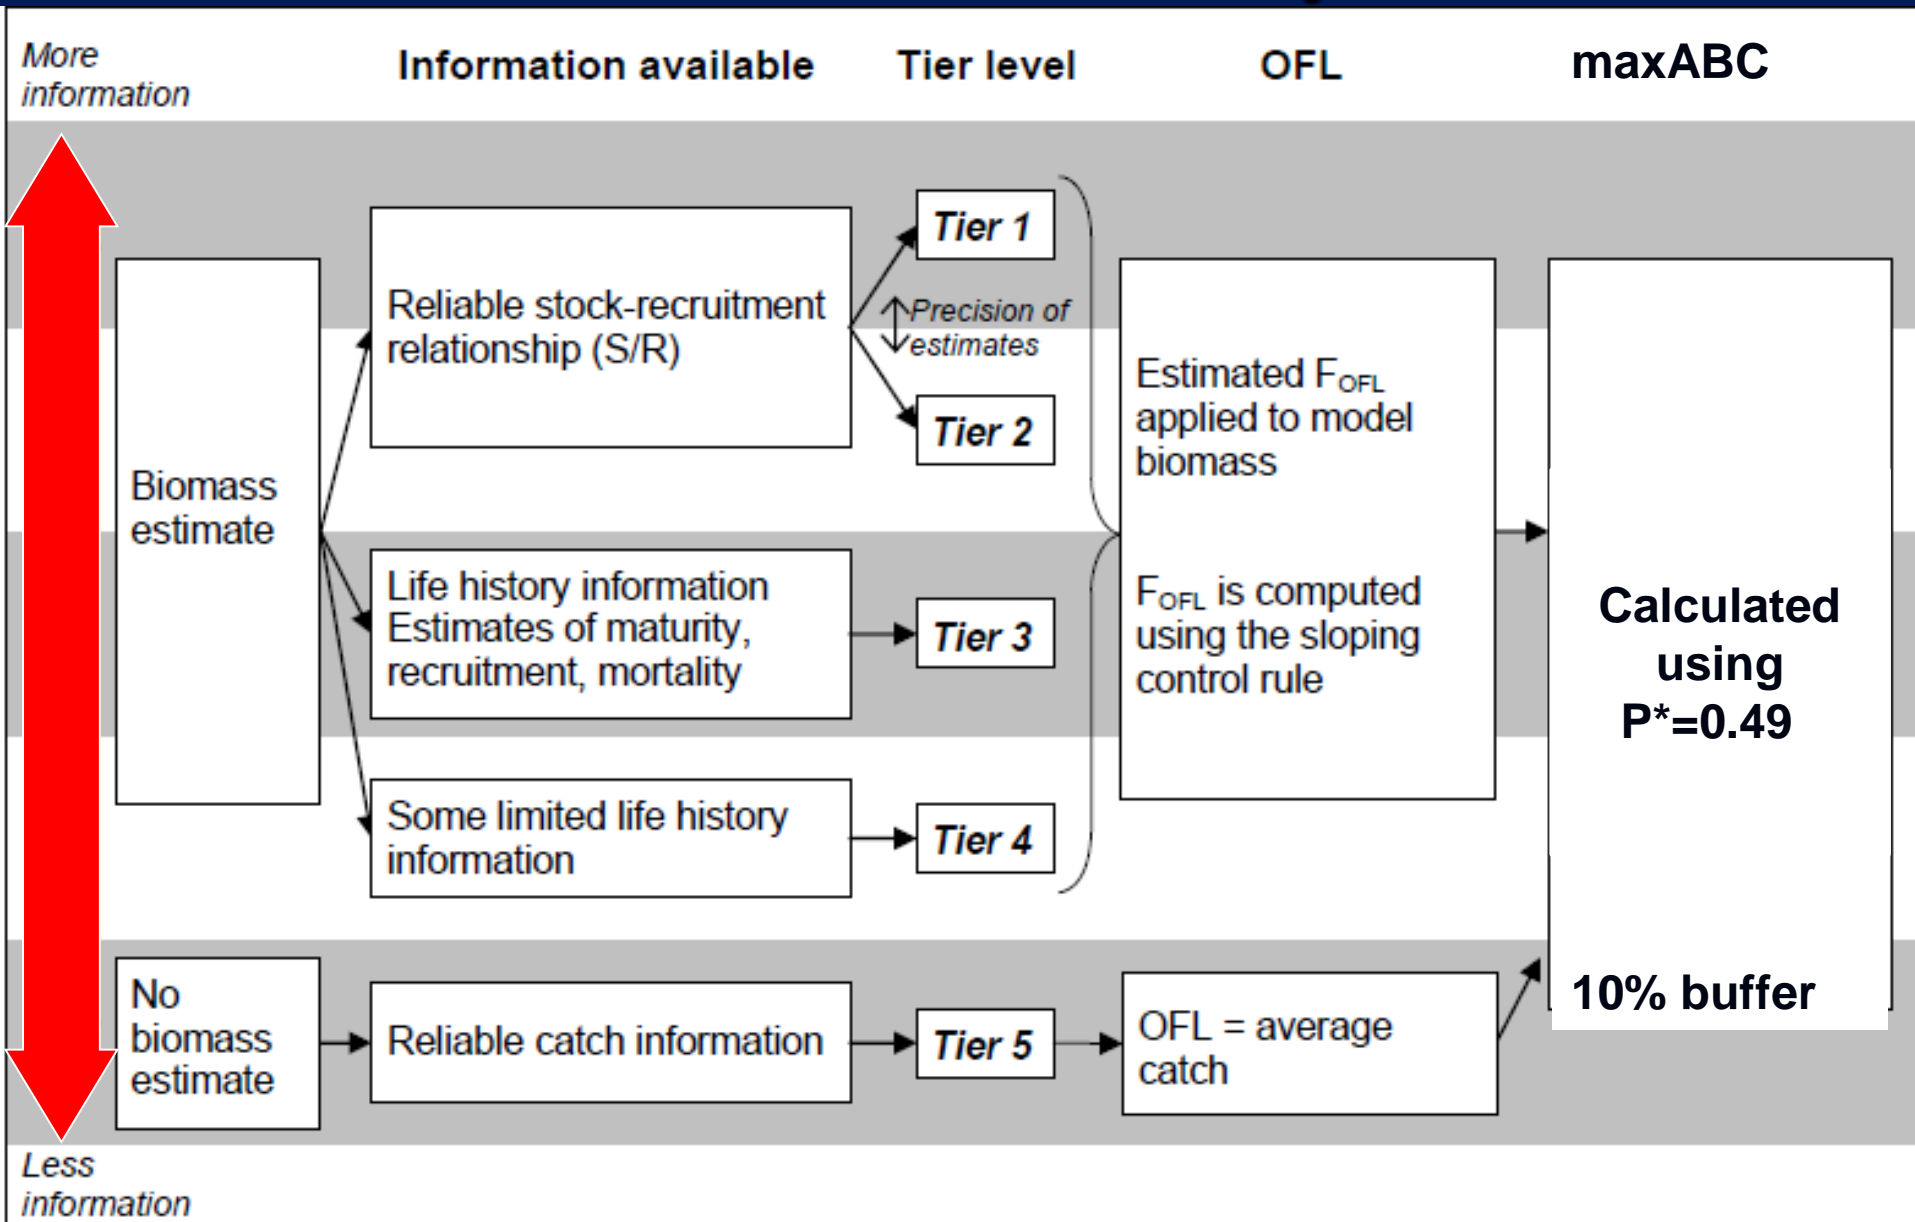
More information

Information available

Tier level

OFL

maxABC

Biomass estimate

Reliable stock-recruitment relationship (S/R)

Tier 1

Precision of estimates

Tier 2

Estimated $F_{OFL}$ applied to model biomass

Life history information Estimates of maturity, recruitment, mortality

Tier 3

$F_{OFL}$ is computed using the sloping control rule

Calculated using P*=0.49

Some limited life history information

Tier 4

No biomass estimate

Reliable catch information

Tier 5

OFL = average catch

10% buffer

Less information